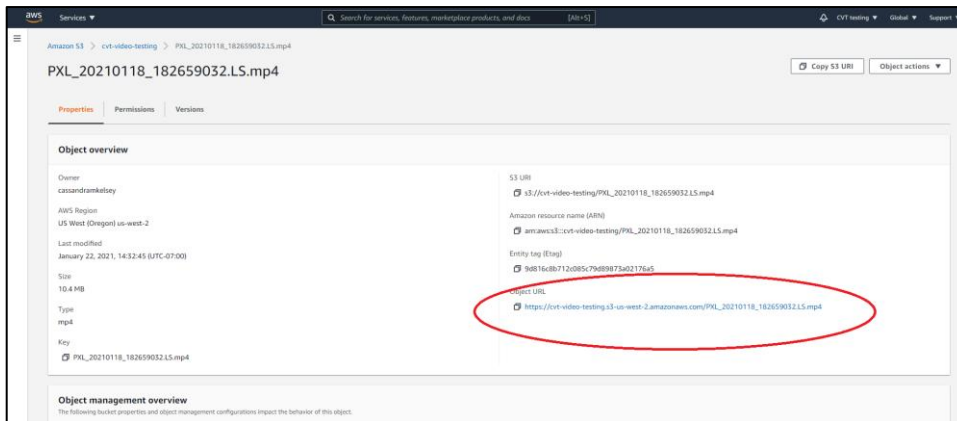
aws Services ▼

Search for services, features, marketplace products, and docs [Alt+S]

CVT testing ▼ Global ▼ Support

Amazon S3 > cvt-video-testing > PXL_20210118_182659032.LS.mp4

PXL_20210118_182659032.LS.mp4

Copy S3 URI

Object actions ▼

Properties Permissions Versions

Object overview

Owner
cassandramkelsey

AWS Region
US West (Oregon) us-west-2

Last modified
January 22, 2021, 14:32:45 (UTC-07:00)

Size
10.4 MB

Type
mp4

Key
PXL_20210118_182659032.LS.mp4

S3 URI
s3://cvt-video-testing/PXL_20210118_182659032.LS.mp4

Amazon resource name (ARN)
arn:aws:s3:::cvt-video-testing/PXL_20210118_182659032.LS.mp4

Entity tag (Etag)
9d816c8b712c085c79d89873a02176a5

Object URL
https://cvt-video-testing.s3-us-west-2.amazonaws.com/PXL_20210118_182659032.LS.mp4

Object management overview
The following bucket properties and object management configurations impact the behavior of this object.